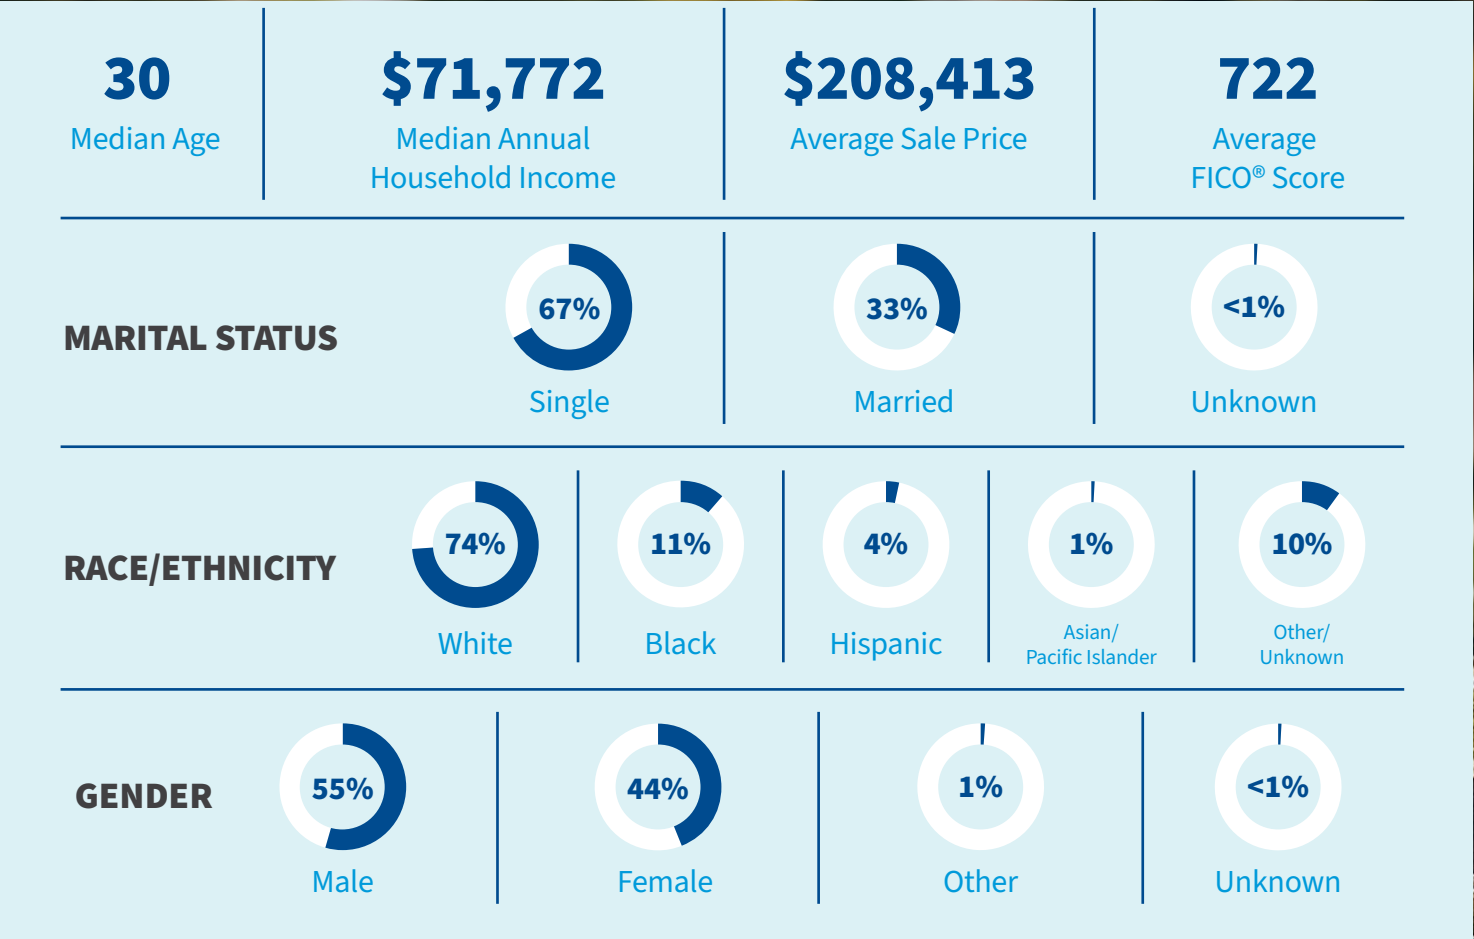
30
Median Age

$71,772
Median Annual Household Income

$208,413
Average Sale Price

722
Average FICO® Score

MARITAL STATUS

67%
Single

33%
Married

<1%
Unknown

RACE/ETHNICITY

74%
White

11%
Black

4%
Hispanic

1%
Asian/ Pacific Islander

10%
Other/ Unknown

GENDER

55%
Male

44%
Female

1%
Other

<1%
Unknown